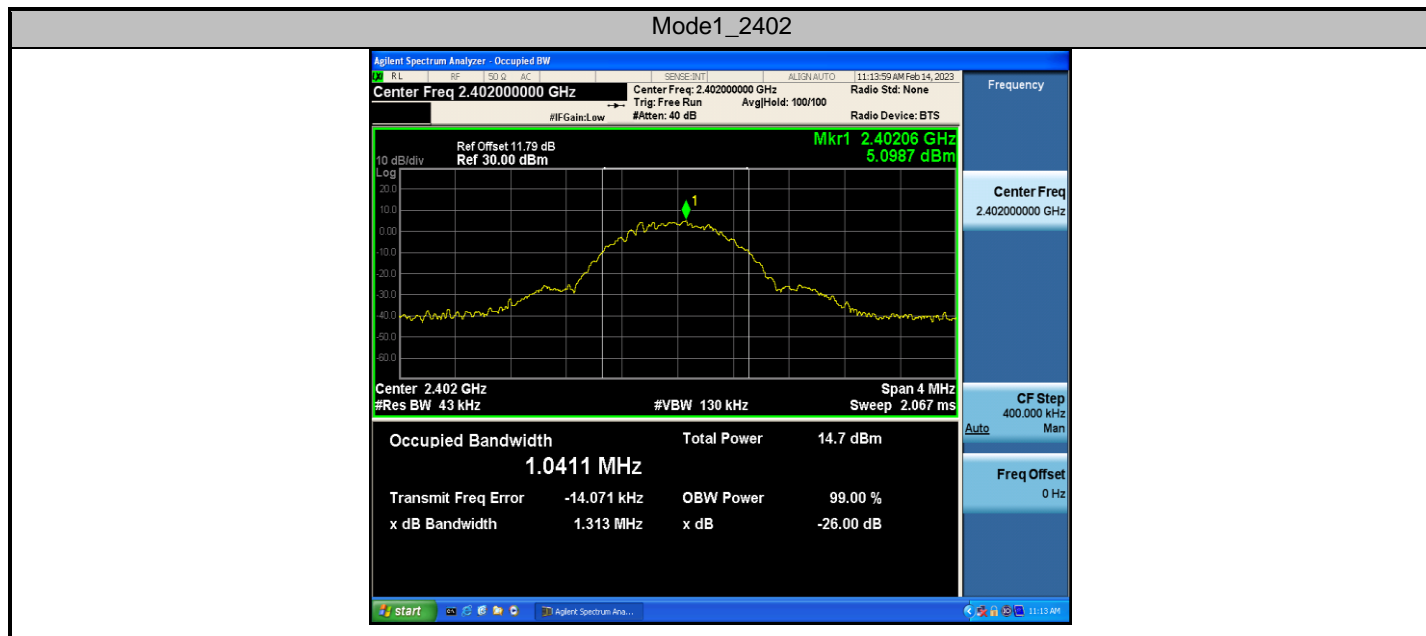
Mode1_2402

Agilent Spectrum Analyzer - Occupied BW

RL RF 50 Ω AC SENSE:INT ALIGN AUTO 11:13:59 AM Feb 14, 2023

Center Freq 2.402000000 GHz

Center Freq: 2.402000000 GHz
Trig: Free Run Avg|Hold: 100/100
#IFGain:Low #Atten: 40 dB

Radio Std: None
Radio Device: BTS

Frequency

Ref Offset 11.79 dB
10 dB/div Ref 30.00 dBm

Mkr1 2.40206 GHz
5.0987 dBm

Log
20.0
10.0
0.00
-10.0
-20.0
-30.0
-40.0
-50.0
-60.0

1

Center 2.402 GHz
#Res BW 43 kHz
#VBW 130 kHz
Span 4 MHz
Sweep 2.067 ms

Center Freq
2.402000000 GHz

CF Step
400.000 kHz
Auto Man

Freq Offset
0 Hz

Occupied Bandwidth
1.0411 MHz

Total Power 14.7 dBm

Transmit Freq Error -14.071 kHz
OBW Power 99.00 %

x dB Bandwidth 1.313 MHz
x dB -26.00 dB

start
Agilent Spectrum Ana...
11:13 AM